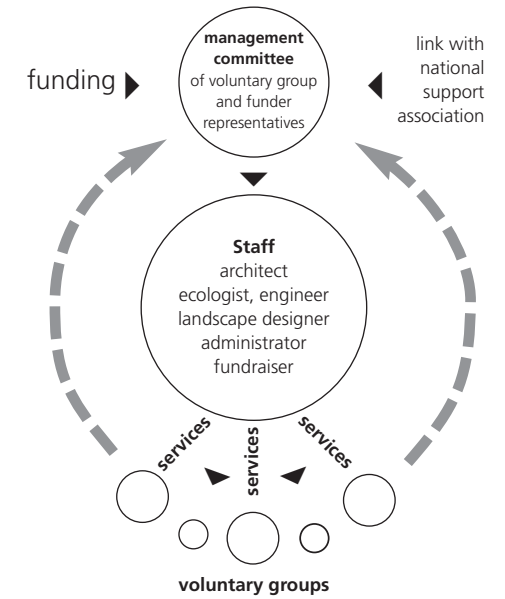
funding

management committee of voluntary group and funder representatives

link with national support association

Staff
architect
ecologist, engineer
landscape designer
administrator
fundraiser

services

services

services

voluntary groups